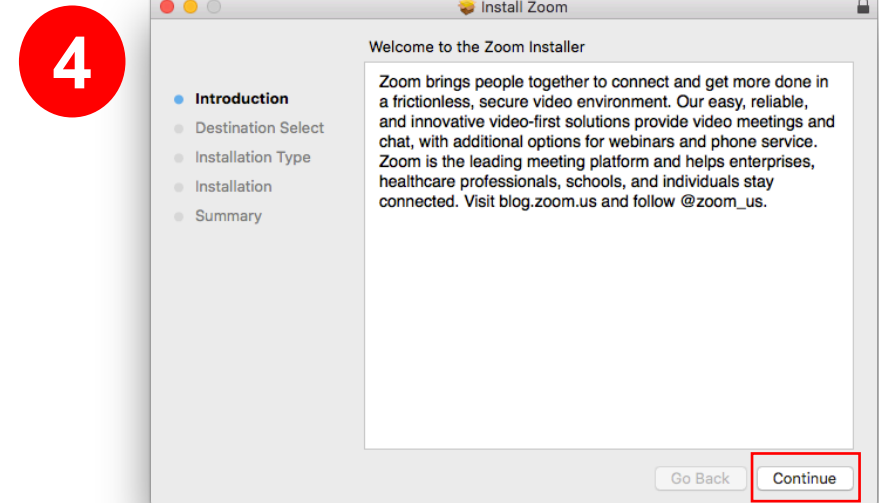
4

Install Zoom

Welcome to the Zoom Installer

Introduction
Destination Select
Installation Type
Installation
Summary

Zoom brings people together to connect and get more done in a frictionless, secure video environment. Our easy, reliable, and innovative video-first solutions provide video meetings and chat, with additional options for webinars and phone service. Zoom is the leading meeting platform and helps enterprises, healthcare professionals, schools, and individuals stay connected. Visit blog.zoom.us and follow @zoom_us.

Go Back
Continue